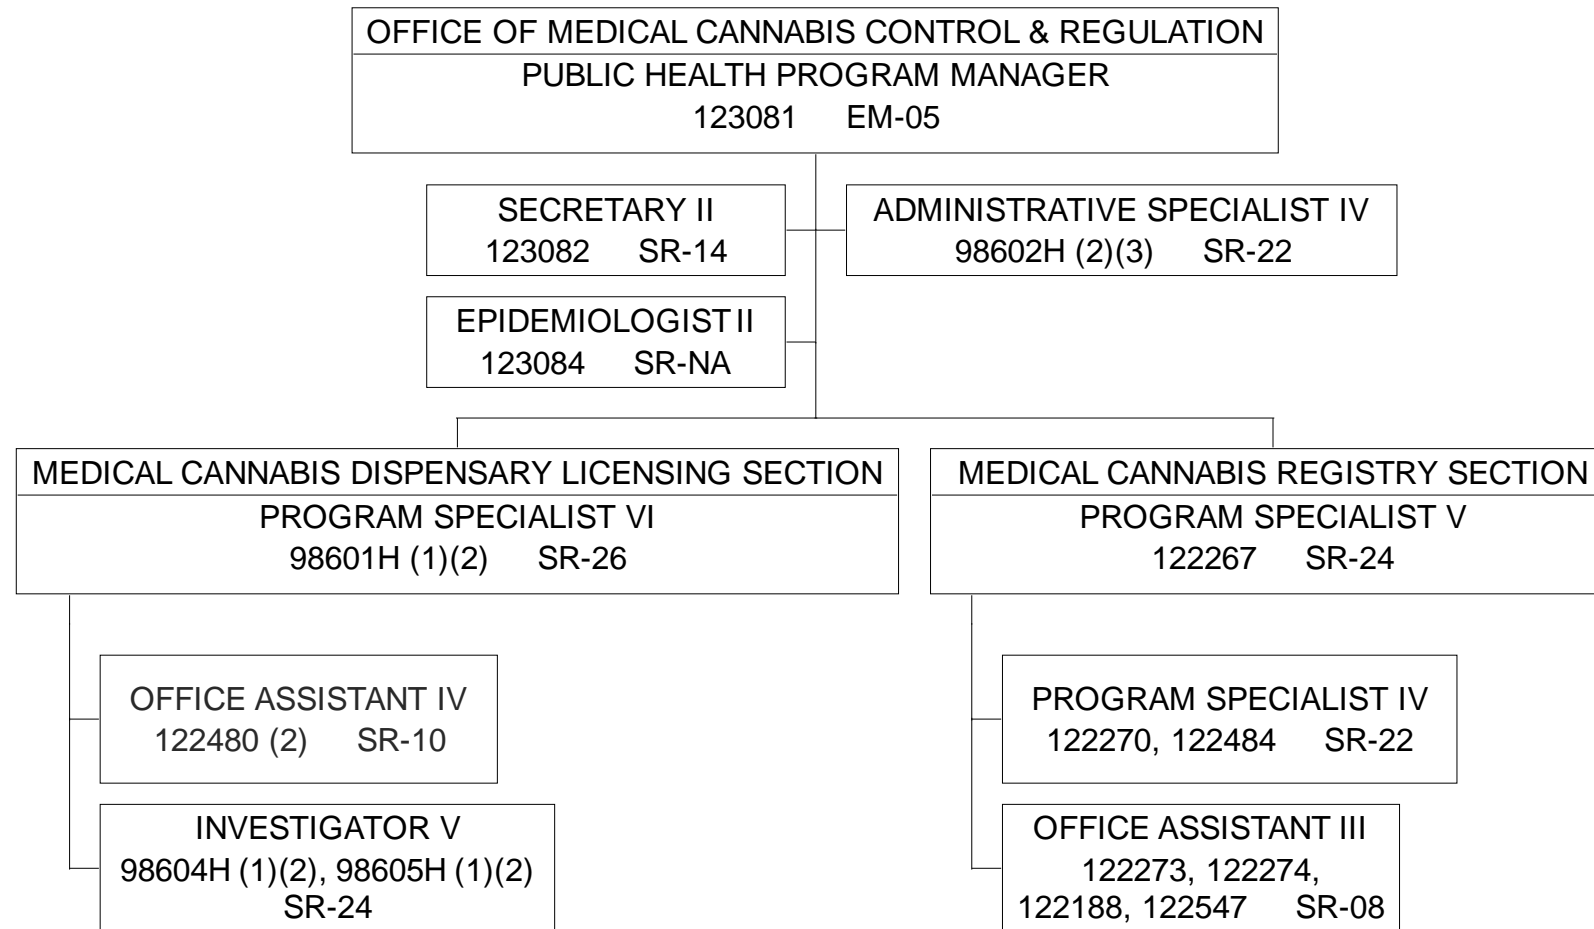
OFFICE OF MEDICAL CANNABIS CONTROL & REGULATION
PUBLIC HEALTH PROGRAM MANAGER
123081 EM-05

SECRETARY II
123082 SR-14

ADMINISTRATIVE SPECIALIST IV
98602H (2)(3) SR-22

EPIDEMIOLOGIST II
123084 SR-NA

MEDICAL CANNABIS DISPENSARY LICENSING SECTION
PROGRAM SPECIALIST VI
98601H (1)(2) SR-26

OFFICE ASSISTANT IV
122480 (2) SR-10

INVESTIGATOR V
98604H (1)(2), 98605H (1)(2)
SR-24

MEDICAL CANNABIS REGISTRY SECTION
PROGRAM SPECIALIST V
122267 SR-24

PROGRAM SPECIALIST IV
122270, 122484 SR-22

OFFICE ASSISTANT III
122273, 122274,
122188, 122547 SR-08